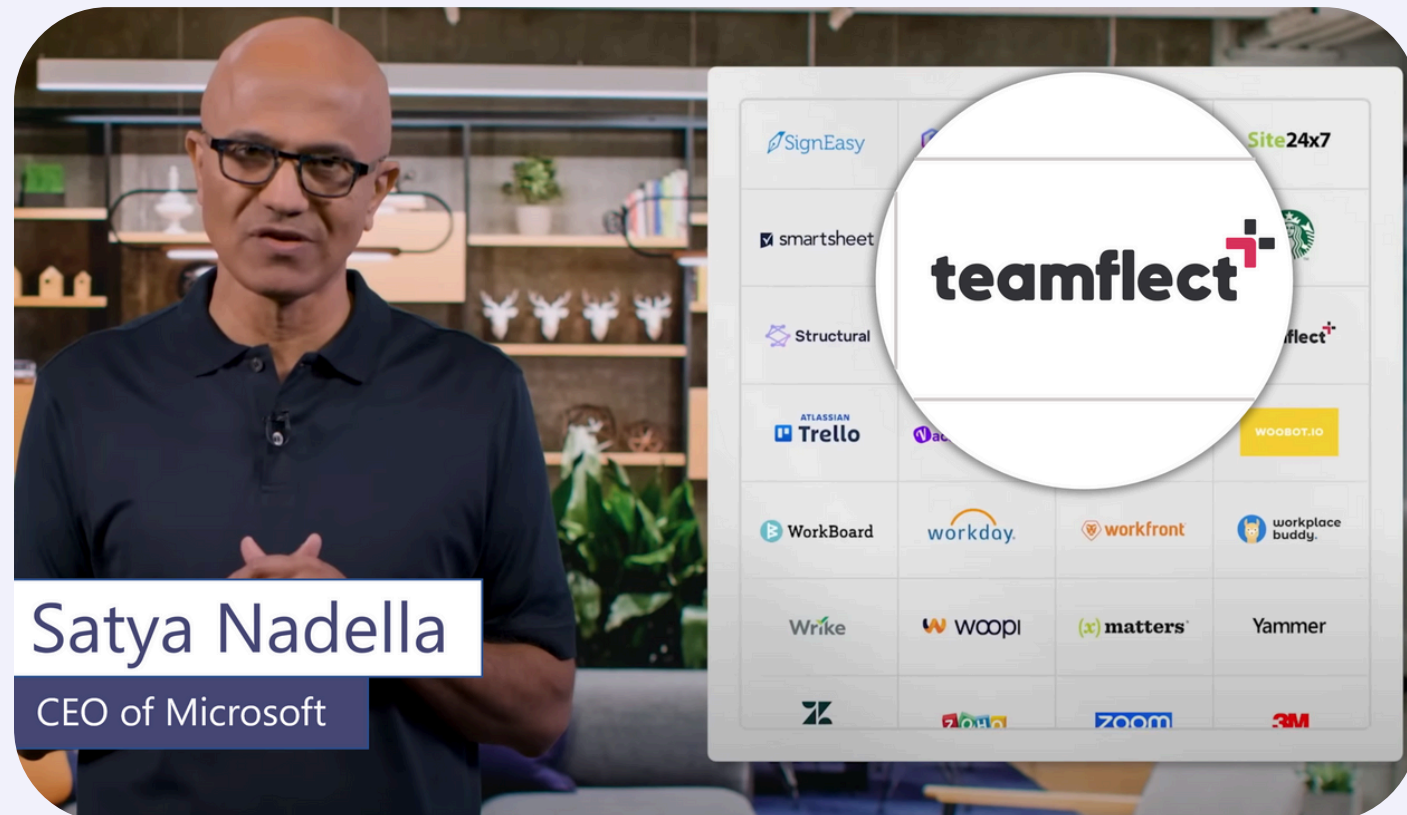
SignEasy

Site24x7

smartsheet

teamflect

Structural

flect

ATLASSIAN Trello

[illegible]

WOOBOT.IO

WorkBoard

workday.

workfront

workplace buddy.

Wrike

woopi

(x)matters

Yammer

ZOHO

zoom

3M

Satya Nadella

CEO of Microsoft